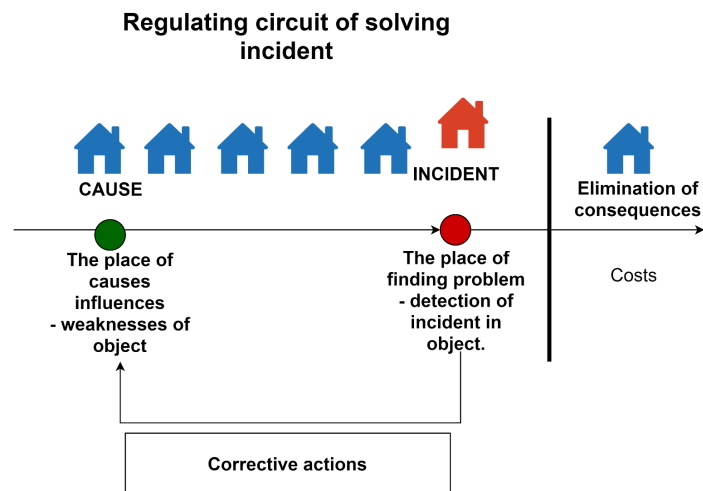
Regulating circuit of solving incident

CAUSE

INCIDENT

Elimination of consequences

The place of causes influences - weaknesses of object

The place of finding problem - detection of incident in object.

Costs

Corrective actions